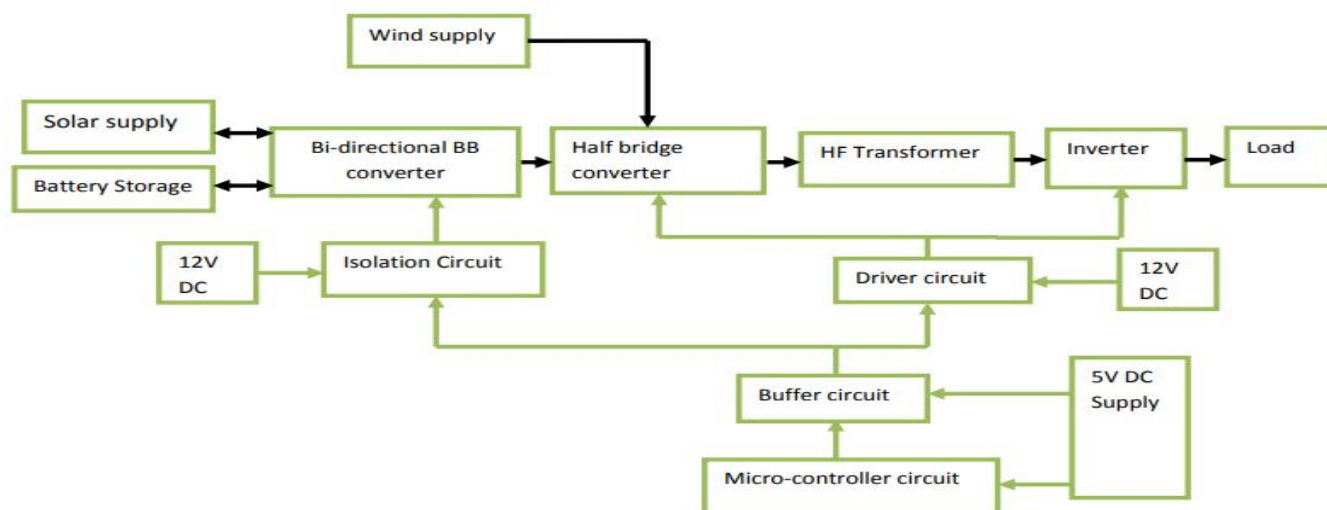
Wind supply

Solar supply

Bi-directional BB converter

Half bridge converter

HF Transformer

Inverter

Load

Battery Storage

12V DC

Isolation Circuit

Driver circuit

12V DC

5V DC Supply

Buffer circuit

Micro-controller circuit